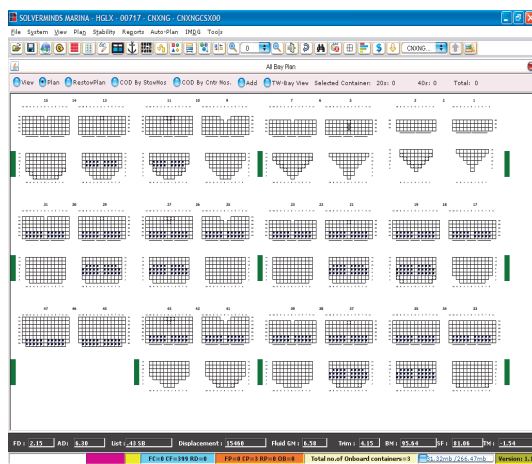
SOLVERMINDS MARINA - HGLX - 00717 - CNXNG - CNXNGCSX00

File System View Plan Stability Reports Auto-Plan IMDG Tools

0

CNXNG...

All Bay Plan

View Plan RestowPlan COD By StowNos COD By Cntr Nos. Add TW-Bay View Selected Container: 20s: 0 40s: 0 Total: 0

15 14 13 11 10 9 7 6 5 3 2 1

31 30 29 27 26 25 23 22 21 19 18 17

47 46 45 43 42 41 39 38 37 35 34 33

FD : 2.15 AD: 6.30 List : 43 SB Displacement : 15460 Fluid GM : 6.58 Trim : 4.15 BM : 95.64 SF : 81.06 TM : -1.54

FC=0 CF=399 RD=0 FP=0 CP=3 RP=0 OB=0 Total no.of Onboard containers=3 31.32mb /264.47mb Version: 1.